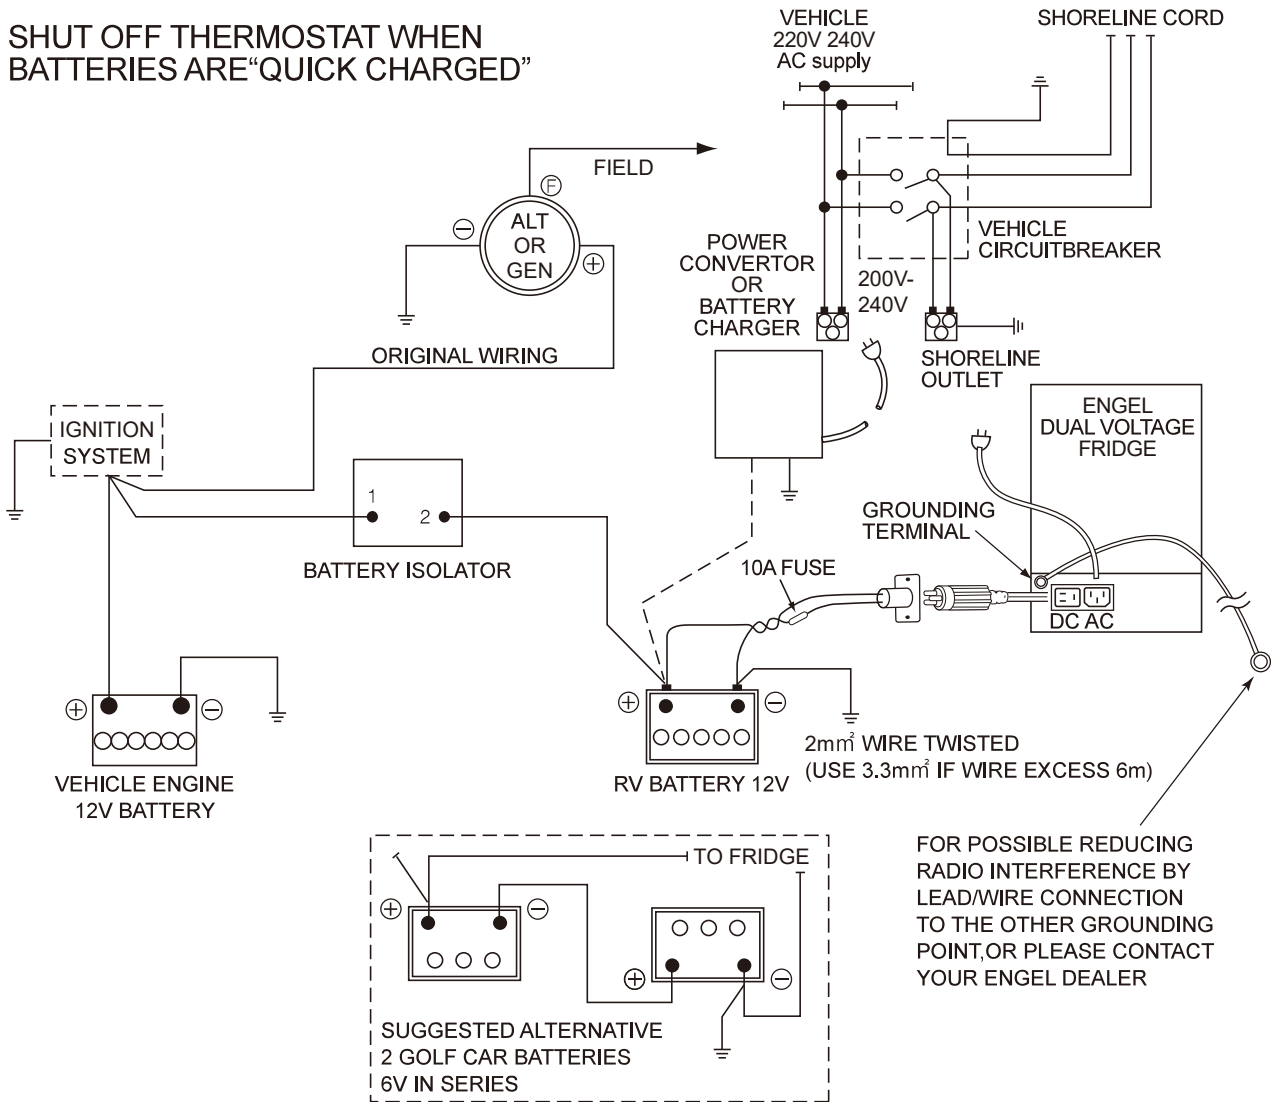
SHUT OFF THERMOSTAT WHEN BATTERIES ARE"QUICK CHARGED"

VEHICLE
220V 240V
AC supply

SHORELINE CORD

FIELD

F

ALT
OR
GEN

POWER
CONVERTOR
OR
BATTERY
CHARGER

VEHICLE
CIRCUITBREAKER

200V-
240V

SHORELINE
OUTLET

ORIGINAL WIRING

IGNITION
SYSTEM

ENGEL
DUAL VOLTAGE
FRIDGE

GROUNDING
TERMINAL

1

2

BATTERY ISOLATOR

10A FUSE

DC AC

VEHICLE ENGINE
12V BATTERY

RV BATTERY 12V

$2mm^2$ WIRE TWISTED
(USE $3.3mm^2$ IF WIRE EXCESS 6m)

TO FRIDGE

FOR POSSIBLE REDUCING RADIO INTERFERENCE BY LEAD/WIRE CONNECTION TO THE OTHER GROUNDING POINT,OR PLEASE CONTACT YOUR ENGEL DEALER

SUGGESTED ALTERNATIVE
2 GOLF CAR BATTERIES
6V IN SERIES